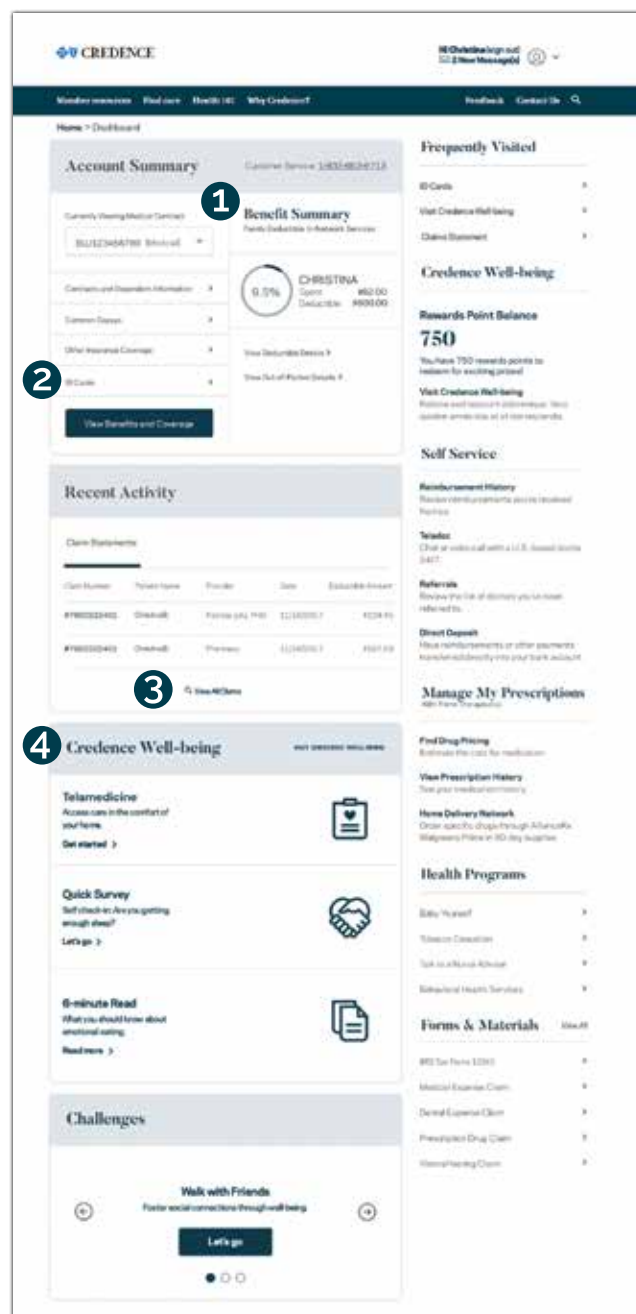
CREDENCE

Hi Christina (sign out)
2 New Messages

Member resources Find care Health 101 Why Credence?

Feedback Contact Us

Home > Dashboard

Account Summary

Customer Service: 1-800-4634-713

1

Benefit Summary

Family Deductible In-Network Services

Currently Viewing Medical Contract

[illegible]

9.5%

CHRISTINA

Spent $62.00

Deductible $650.00

Contracts and Dependent Information

Common Essays

Other Insurance Coverage

2

ID Cards

View Deductible Details

View Out of Pocket Details

View Benefits and Coverage

Recent Activity

Claim Statements

| Claim Number | Patient Name | Provider | Date | Deductible Amount |
|---|---|---|---|---|
| #7800332401 | Christina | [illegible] | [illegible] | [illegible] |
| #7800332403 | Christina | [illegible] | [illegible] | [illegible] |

3

View All Claims

4

Credence Well-being

VISIT CREDENCE WELL-BEING

Telemedicine

Access care in the comfort of your home.

Get started >

Quick Survey

Self check-in: Are you getting enough sleep?

Let's go >

6-minute Read

What you should know about emotional eating.

Read more >

Challenges

Walk with Friends

Foster social connections through well-being

Let's go

Frequently Visited

ID Cards

Visit Credence Well-being

Claims Statement

Credence Well-being

Rewards Point Balance

750

You have 750 rewards points to redeem for exciting prizes!

Visit Credence Well-being

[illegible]

Self Service

Reimbursement History

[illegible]

Teladoc

Chat or video call with a U.S.-based doctor 24/7.

Referrals

Review the list of doctors you've been referred to.

Direct Deposit

Have reimbursements or other payments transferred directly into your bank account.

Manage My Prescriptions

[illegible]

Find Drug Pricing

Estimate the cost for medication.

View Prescription History

See your medication history.

Home Delivery Network

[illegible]

Health Programs

Baby Yourself

Tobacco Cessation

Talk to a Nurse Advisor

Behavioral Health Services

Forms & Materials

View All

IRS Tax Form 1095

Medical Expense Claim

Dental Expense Claim

Prescription Drug Claim

Vision/Hearing Claim